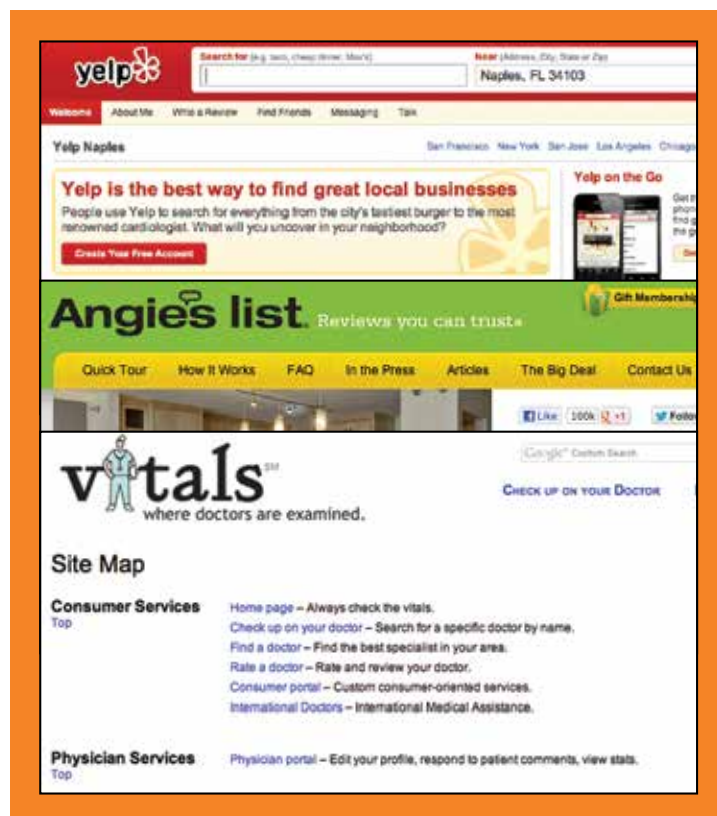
yelp

Search for (e.g. taco, cheap dinner, Max's)

Near (Address, City, State or Zip)

Naples, FL 34103

Welcome About Me Write a Review Find Friends Messaging Talk

Yelp Naples

San Francisco New York San Jose Los Angeles Chicago

Yelp is the best way to find great local businesses

People use Yelp to search for everything from the city's tastiest burger to the most renowned cardiologist. What will you uncover in your neighborhood?

Create Your Free Account

Yelp on the Go

Angie's list. Reviews you can trust.

Gift Membership

Quick Tour How It Works FAQ In the Press Articles The Big Deal Contact Us

Like 100k +1 Follow

vitals℠ where doctors are examined.

Google Custom Search

Check up on your Doctor

Site Map

Consumer Services
Top

Home page – Always check the vitals.
Check up on your doctor – Search for a specific doctor by name.
Find a doctor – Find the best specialist in your area.
Rate a doctor – Rate and review your doctor.
Consumer portal – Custom consumer-oriented services.
International Doctors – International Medical Assistance.

Physician Services
Top

Physician portal – Edit your profile, respond to patient comments, view stats.